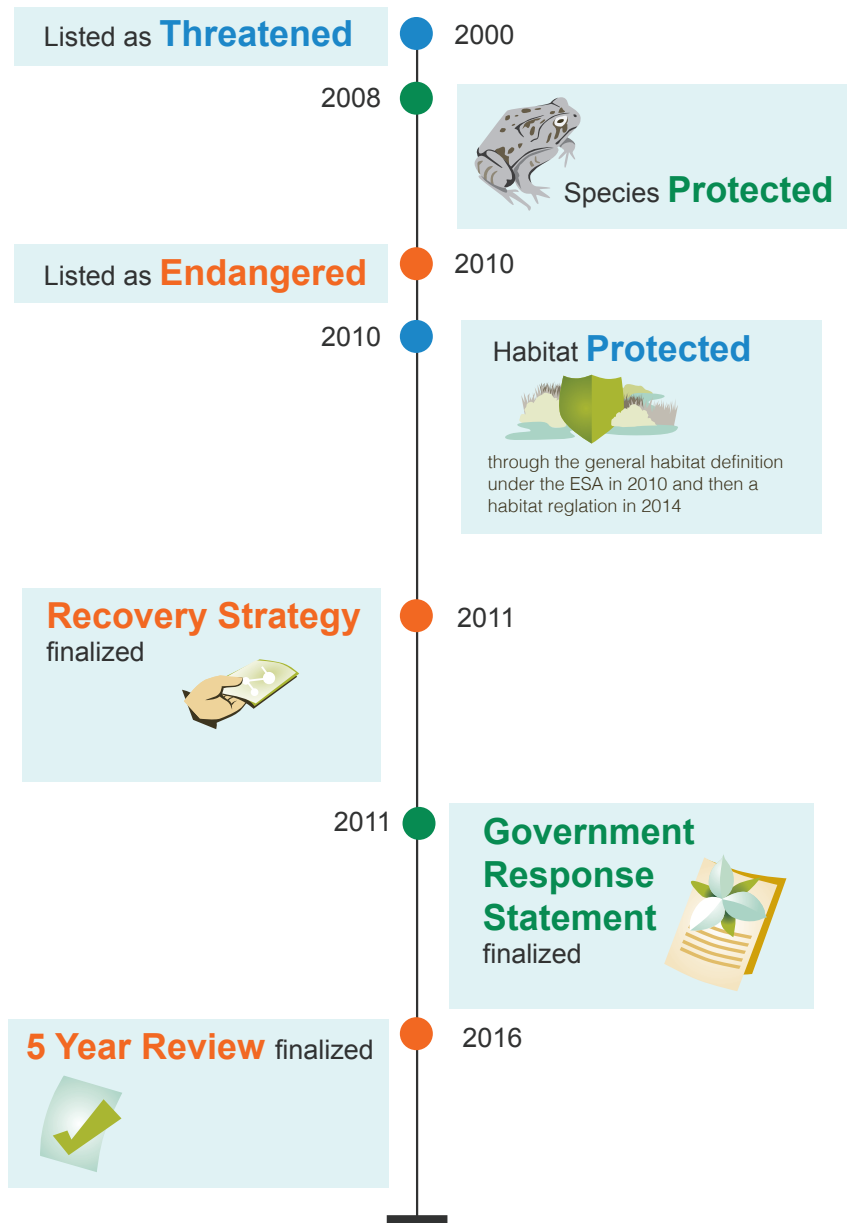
Listed as Threatened

2000

2008

Species Protected

Listed as Endangered

2010

2010

Habitat Protected

through the general habitat definition under the ESA in 2010 and then a habitat reglation in 2014

Recovery Strategy finalized

2011

2011

Government Response Statement finalized

5 Year Review finalized

2016